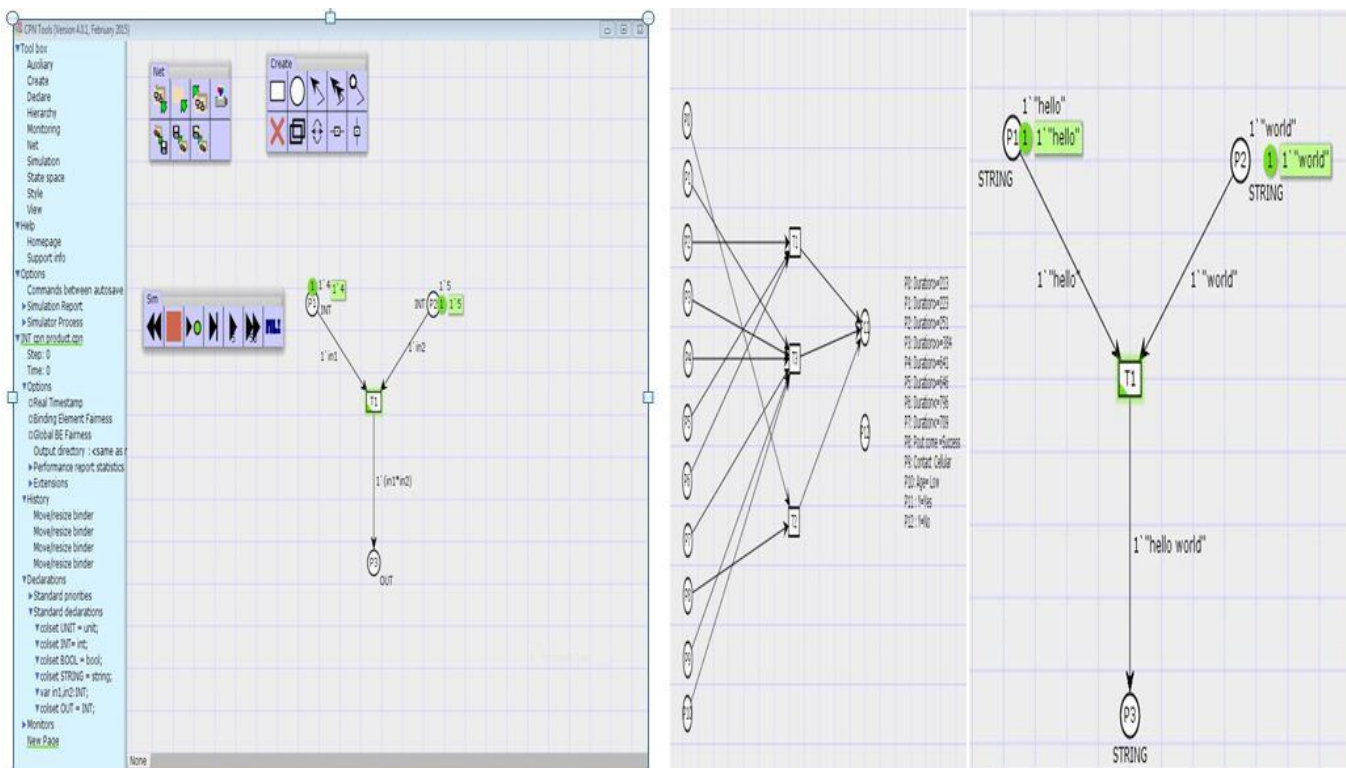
CPN Tools (Version 4.0.1, February 2015)

▾Tool box
Auxiliary
Create
Declare
Hierarchy
Monitoring
Net
Simulation
State space
Style
View
▾Help
Homepage
Support info
▾Options
Commands between autosave
▸Simulation Report
▸Simulator Process
▾INT cpn product.cpn
Step: 0
Time: 0
▾Options
□Real Timestamp
□Binding Element Fairness
□Global BE Fairness
Output directory : <same as r
▸Performance report statistics
▸Extensions
▾History
Move/resize binder
Move/resize binder
Move/resize binder
Move/resize binder
▾Declarations
▸Standard priorities
▾Standard declarations
▾colset UNIT = unit;
▾colset INT= int;
▾colset BOOL = bool;
▾colset STRING = string;
▾var in1,in2:INT;
▾colset OUT = INT;
▸Monitors
New Page

Net

Create

Sim

1`4
1 1`4
P1
INT

1`5
INT P2 1 1`5

1`in1

1`in2

T1

1`(in1*in2)

P3
OUT

None

P0
P1
P2
P3
P4
P5
P6
P7
P8
P9
P10

T1
T1
T2

P0: Duration<=313
P1: Duration<=373
P2: Duration<=551
P3: Duration>=384
P4: Duration>=441
P5: Duration>=646
P6: Duration<=796
P7: Duration<=789
P8: Poutcome =Success
P9: Contact: Cellular
P10: Age= Low
P11: Y=Yes
P12: Y=No

1`"hello"
P1 1 1`"hello"
STRING

1`"world"
P2 1 1`"world"
STRING

1`"hello"

1`"world"

T1

1`"hello world"

P3
STRING